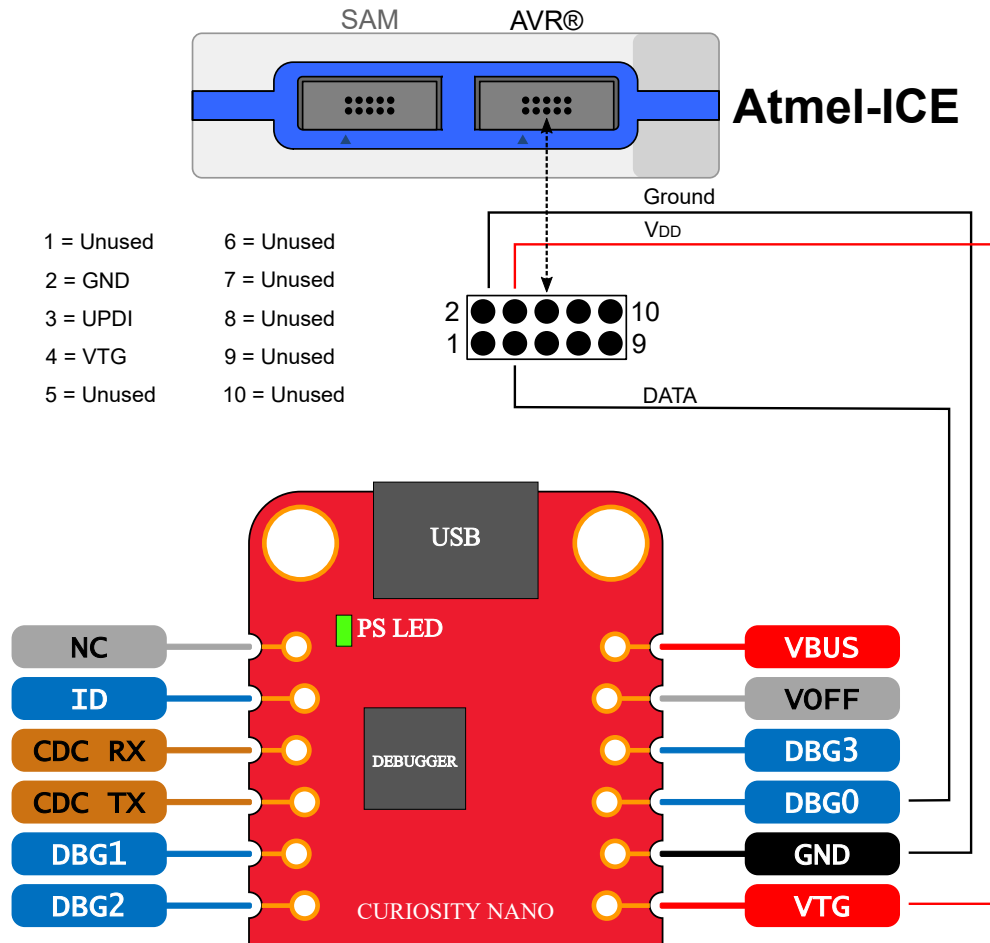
SAM

AVR®

Atmel-ICE

Ground

$V_{DD}$

1 = Unused
2 = GND
3 = UPDI
4 = VTG
5 = Unused

6 = Unused
7 = Unused
8 = Unused
9 = Unused
10 = Unused

2
1
10
9

DATA

USB

PS LED

DEBUGGER

CURIOSITY NANO

NC
ID
CDC RX
CDC TX
DBG1
DBG2

VBUS
VOFF
DBG3
DBG0
GND
VTG